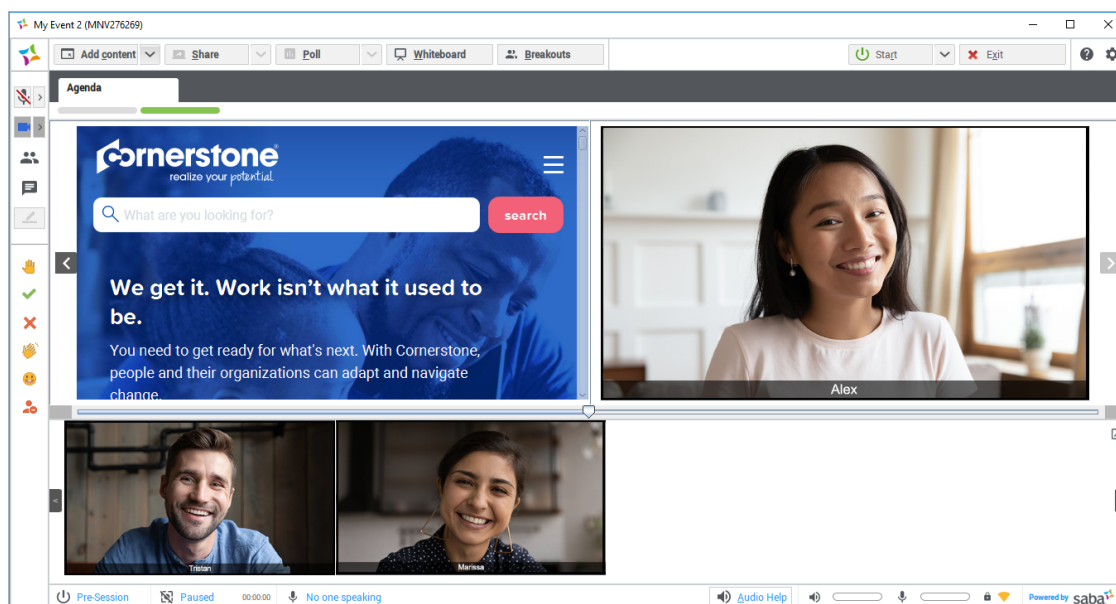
My Event 2 (MNV276269)

Add content | Share | Poll | Whiteboard | Breakouts | Start | Exit

Agenda

cornerstone
realize your potential

What are you looking for?

search

We get it. Work isn't what it used to be.

You need to get ready for what's next. With Cornerstone, people and their organizations can adapt and navigate change.

Alex

Tristan

Marissa

Pre-Session | Paused | 00:00:00 | No one speaking | Audio Help | Powered by saba